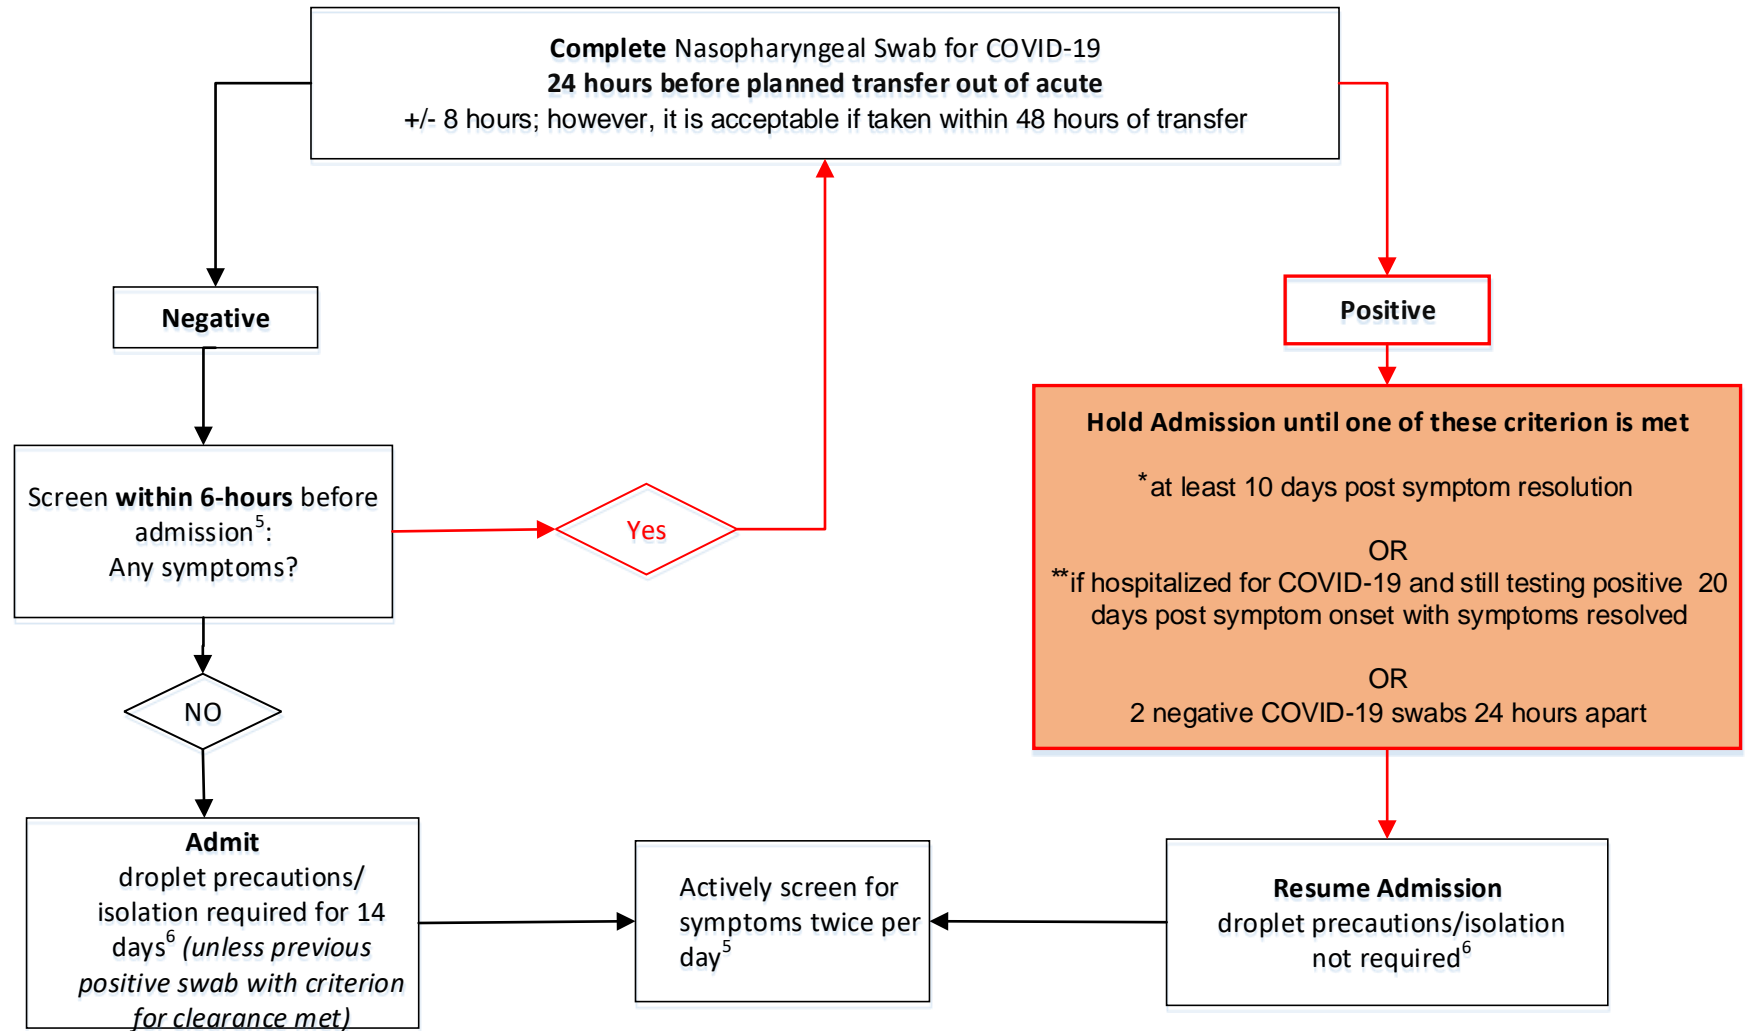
**Complete** Nasopharyngeal Swab for COVID-19
**24 hours before planned transfer out of acute**
+/- 8 hours; however, it is acceptable if taken within 48 hours of transfer

**Negative**

**Positive**

**Hold Admission until one of these criterion is met**

*at least 10 days post symptom resolution

OR
**if hospitalized for COVID-19 and still testing positive 20 days post symptom onset with symptoms resolved

OR
2 negative COVID-19 swabs 24 hours apart

Screen **within 6-hours** before admission$^5$:
Any symptoms?

Yes

NO

**Admit**
droplet precautions/ isolation required for 14 days$^6$ *(unless previous positive swab with criterion for clearance met)*

Actively screen for symptoms twice per day$^5$

**Resume Admission**
droplet precautions/isolation not required$^6$